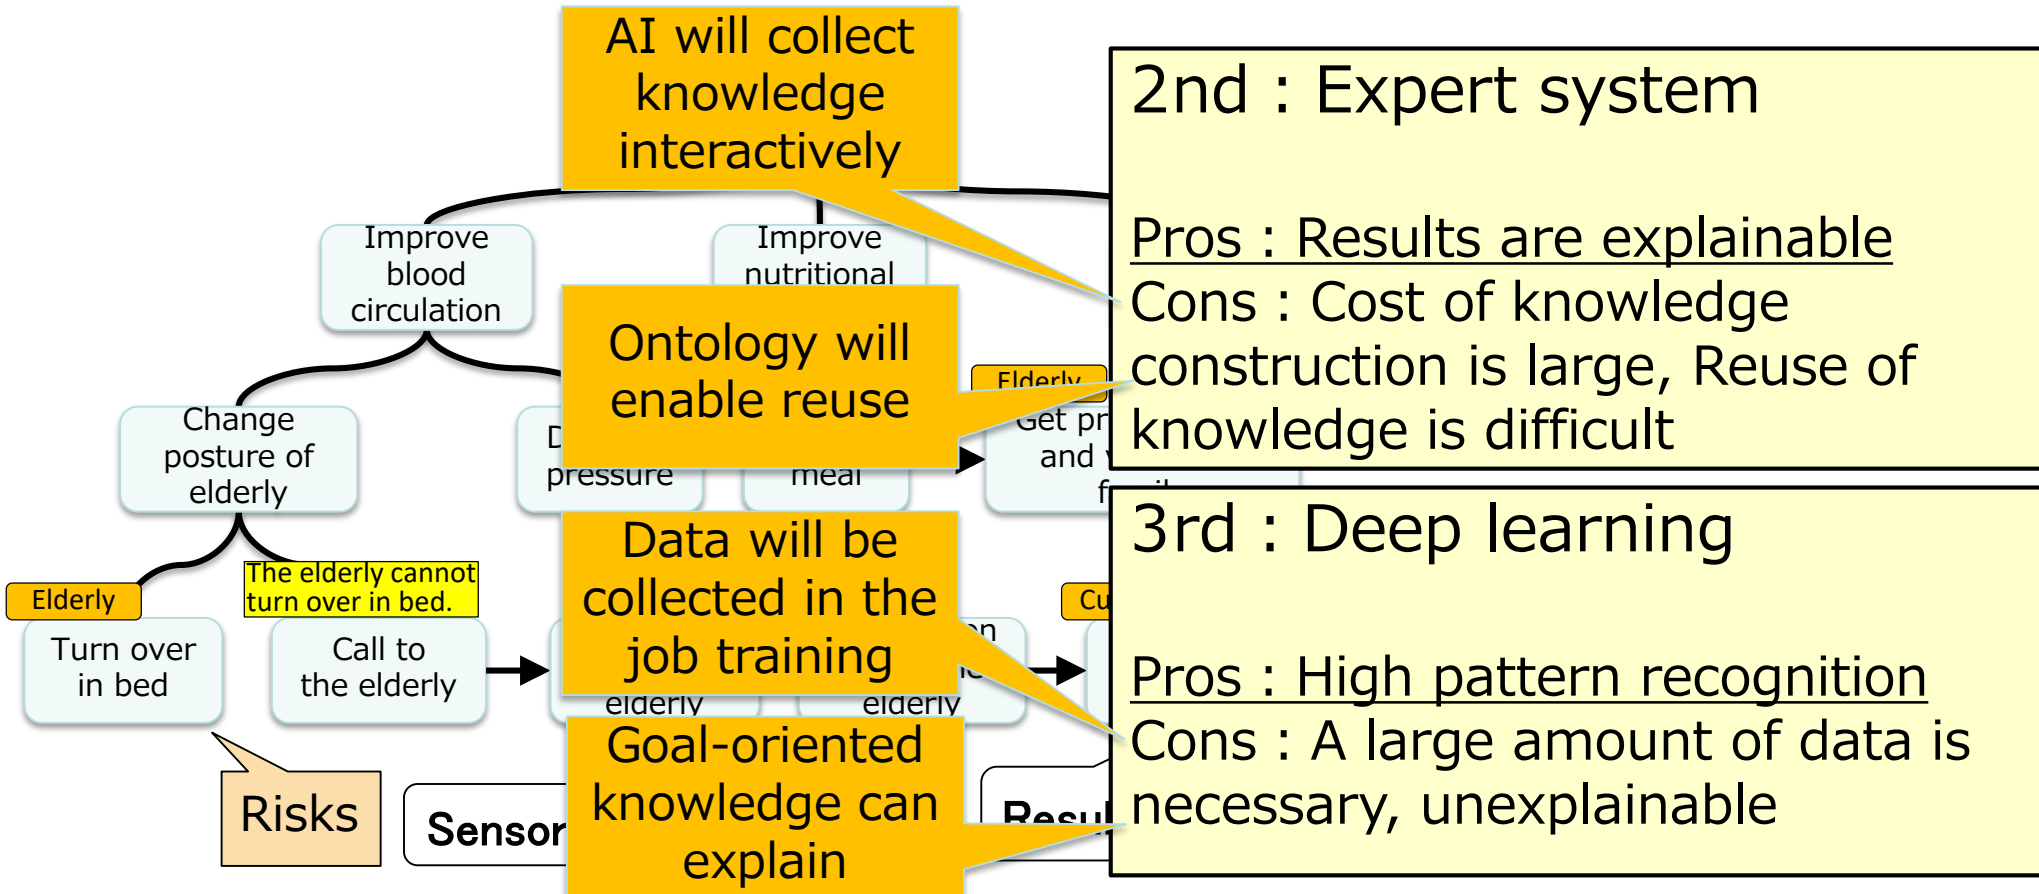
AI will collect knowledge interactively

2nd : Expert system

Pros : Results are explainable
Cons : Cost of knowledge construction is large, Reuse of knowledge is difficult

Improve blood circulation

Improve nutritional

Ontology will enable reuse

Elderly

Get pr and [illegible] f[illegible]

Change posture of elderly

D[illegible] pressure

meal

3rd : Deep learning

Pros : High pattern recognition
Cons : A large amount of data is necessary, unexplainable

Data will be collected in the job training

Elderly

The elderly cannot turn over in bed.

Cu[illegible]

Turn over in bed

Call to the elderly

elderly

elderly

Goal-oriented knowledge can explain

Risks

Sensor

Resu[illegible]